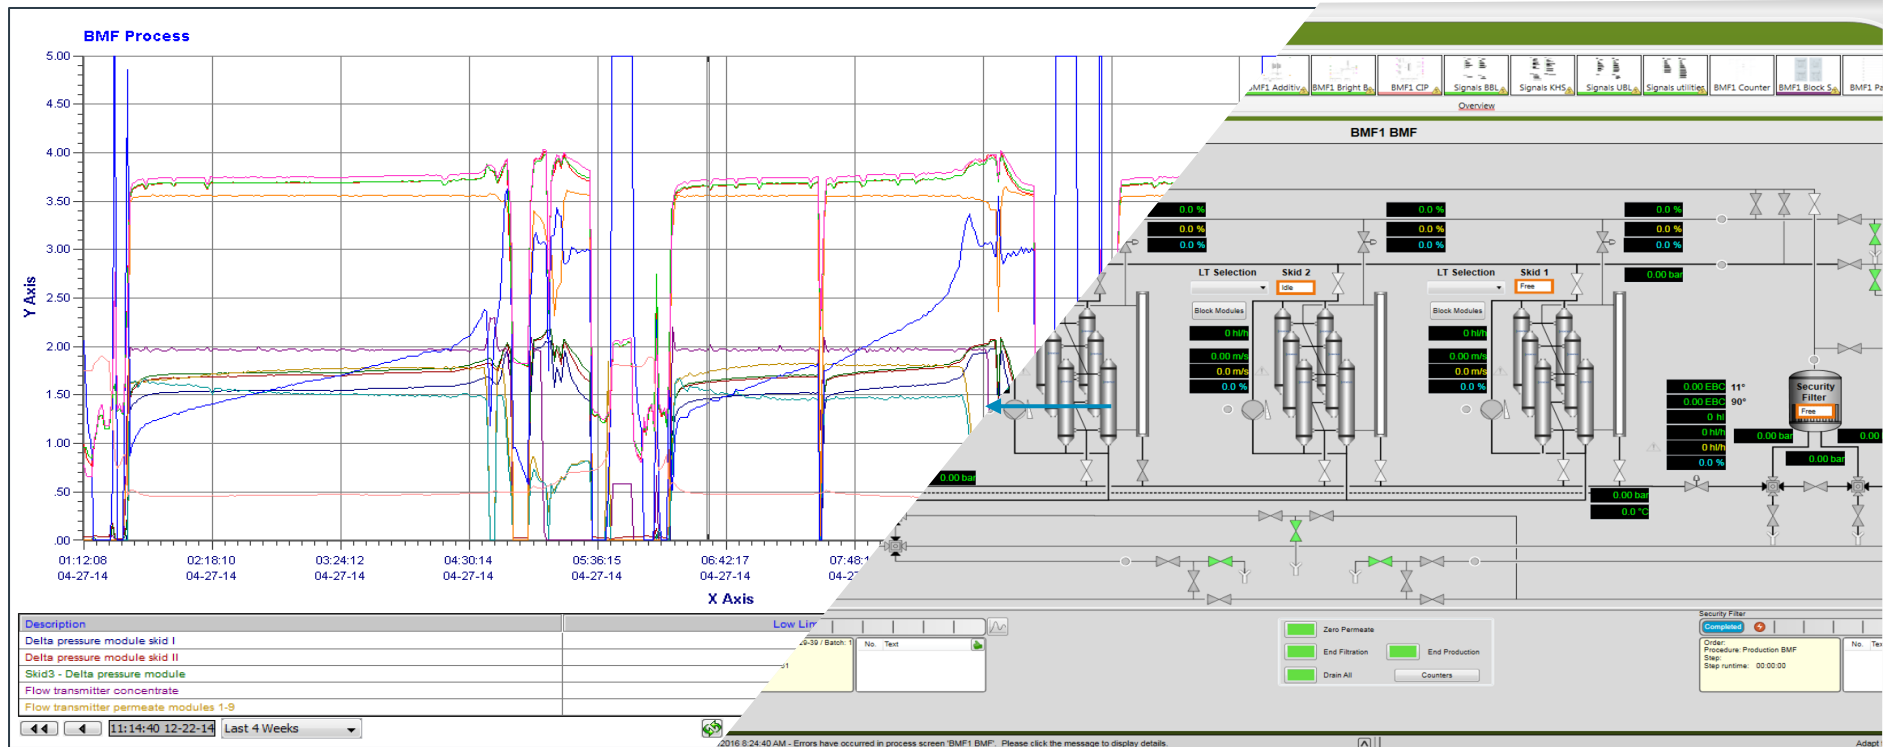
BMF Process

Y Axis

5.00
4.50
4.00
3.50
3.00
2.50
2.00
1.50
1.00
.50
.00

01:12:08 04-27-14
02:18:10 04-27-14
03:24:12 04-27-14
04:30:14 04-27-14
05:36:15 04-27-14
06:42:17 04-27-14
07:48:1 04-2

X Axis

| Description | Low Lim |
|---|---|
| Delta pressure module skid I | |
| Delta pressure module skid II | |
| Skid3 - Delta pressure module | |
| Flow transmitter concentrate | |
| Flow transmitter permeate modules 1-9 | |

11:14:40 12-22-14 Last 4 Weeks

BMF1 Additiv | BMF1 Bright B | BMF1 CIP | Signals BBL | Signals KHS | Signals UBL | Signals utilities | BMF1 Counter | BMF1 Block S | BMF1 Pa

Overview

BMF1 BMF

0.0 % 0.0 % 0.0 %
0.0 % 0.0 % 0.0 %
0.0 % 0.0 % 0.0 %
0.00 bar

LT Selection Skid 2 Idle
LT Selection Skid 1 Free

Block Modules
0 hl/h
0.00 m/s
0.0 m/s
0.0 %

Block Modules
0 hl/h
0.00 m/s
0.0 m/s
0.0 %

0.00 EBC 11°
0.00 EBC 90°
0 hl
0 hl/h
0 hl/h
0.0 %

Security Filter Free
0.00 bar 0.00
0.00 bar
0.00 bar
0.00 bar
0.0 °C

No. Text

Zero Permeate
End Filtration End Production
Drain All Counters

Security Filter
Completed
Order:
Procedure: Production BMF
Step:
Step runtime: 00:00:00
No. Tex

2016 8:24:40 AM - Errors have occurred in process screen 'BMF1 BMF'. Please click the message to display details.
Adapt